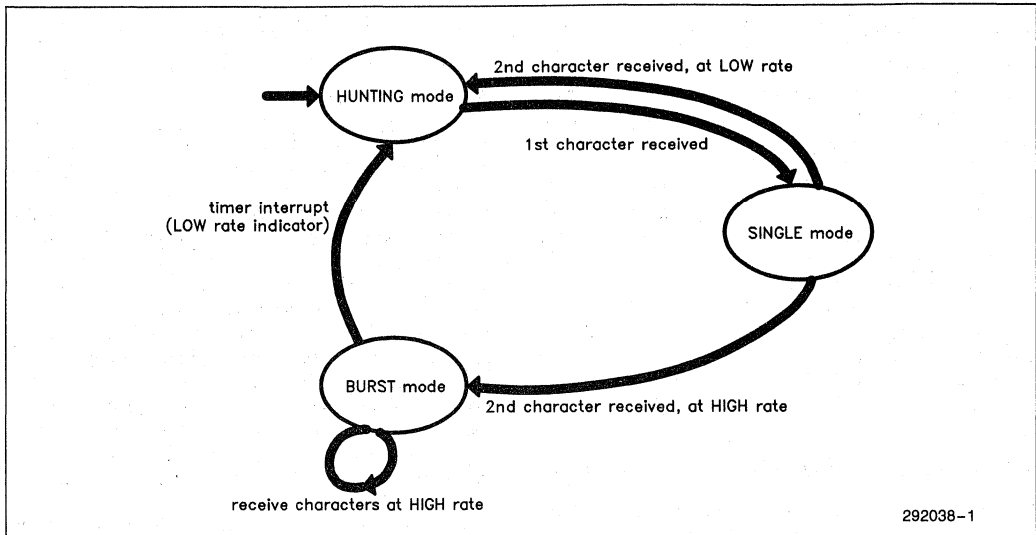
2nd character received, at LOW rate

HUNTING mode

1st character received

timer interrupt (LOW rate indicator)

SINGLE mode

BURST mode

2nd character received, at HIGH rate

receive characters at HIGH rate

292038–1